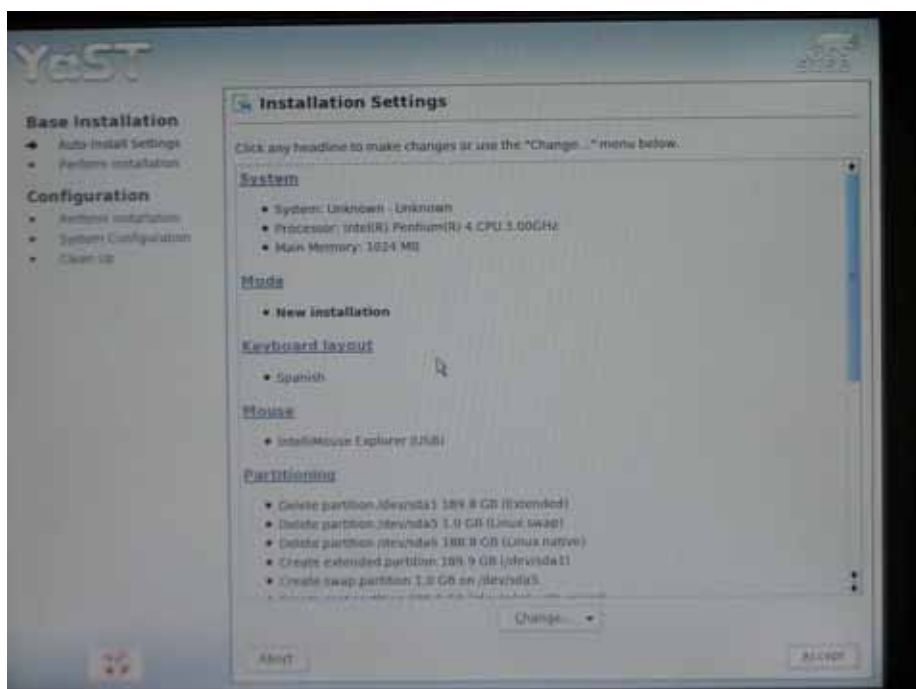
YaST

Base Installation
Auto-Install Settings
Perform installation

Configuration
Perform installation
System Configuration
Clean Up

Installation Settings

Click any headline to make changes or use the "Change..." menu below.

System
• System: Unknown - Unknown
• Processor: Intel(R) Pentium(R) 4 CPU 3.00GHz
• Main Memory: 1024 MB

Mode
• New installation

Keyboard layout
• Spanish

Mouse
• IntelliMouse Explorer (USB)

Partitioning
• Delete partition /dev/sda1 189.8 GB (Extended)
• Delete partition /dev/sda5 1.0 GB (Linux swap)
• Delete partition /dev/sda6 188.8 GB (Linux native)
• Create extended partition 189.9 GB (/dev/sda1)
• Create swap partition 1.0 GB on /dev/sda5
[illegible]

Change...

Abort

Accept